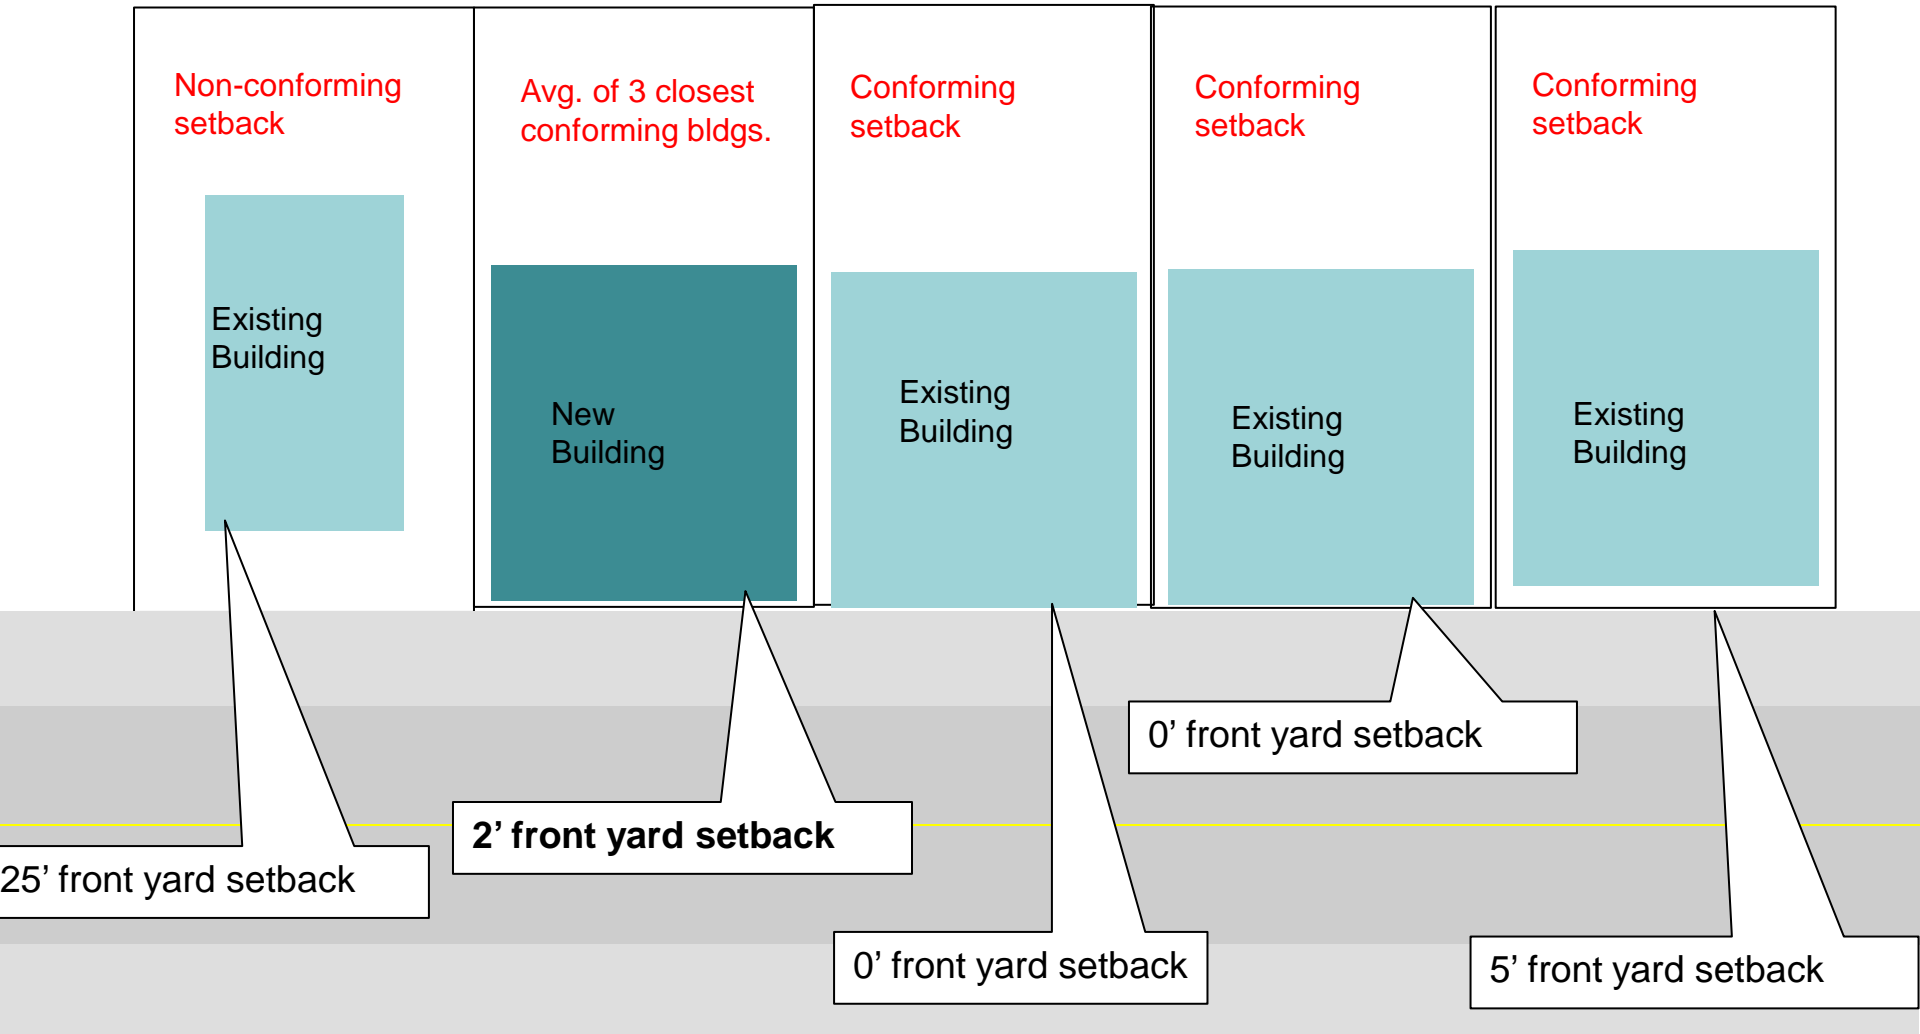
Non-conforming setback

Existing Building

Avg. of 3 closest conforming bldgs.

New Building

Conforming setback

Existing Building

Conforming setback

Existing Building

Conforming setback

Existing Building

0’ front yard setback

2’ front yard setback

25’ front yard setback

0’ front yard setback

5’ front yard setback